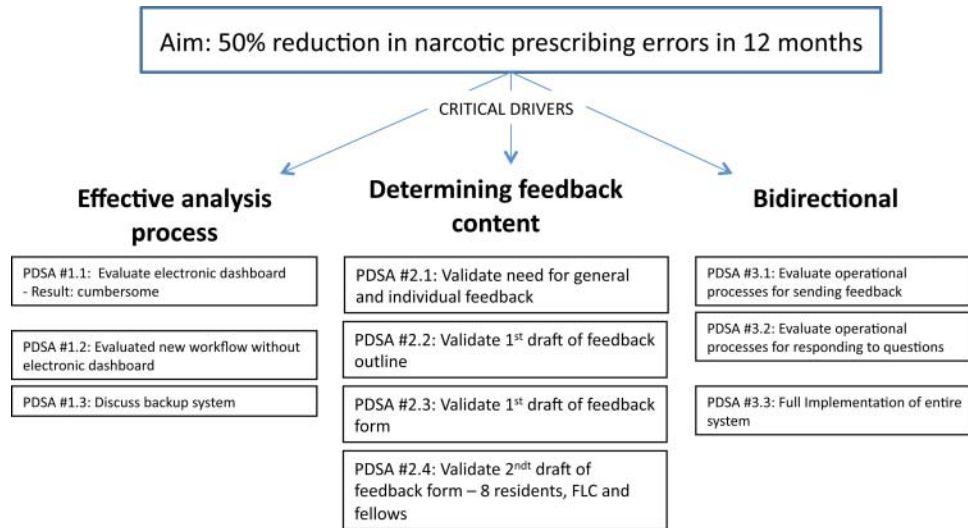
Aim: 50% reduction in narcotic prescribing errors in 12 months

CRITICAL DRIVERS

Effective analysis process

PDSA #1.1: Evaluate electronic dashboard - Result: cumbersome

PDSA #1.2: Evaluated new workflow without electronic dashboard

PDSA #1.3: Discuss backup system

Determining feedback content

PDSA #2.1: Validate need for general and individual feedback

PDSA #2.2: Validate 1$^{st}$ draft of feedback outline

PDSA #2.3: Validate 1$^{st}$ draft of feedback form

PDSA #2.4: Validate 2$^{ndt}$ draft of feedback form – 8 residents, FLC and fellows

Bidirectional

PDSA #3.1: Evaluate operational processes for sending feedback

PDSA #3.2: Evaluate operational processes for responding to questions

PDSA #3.3: Full Implementation of entire system